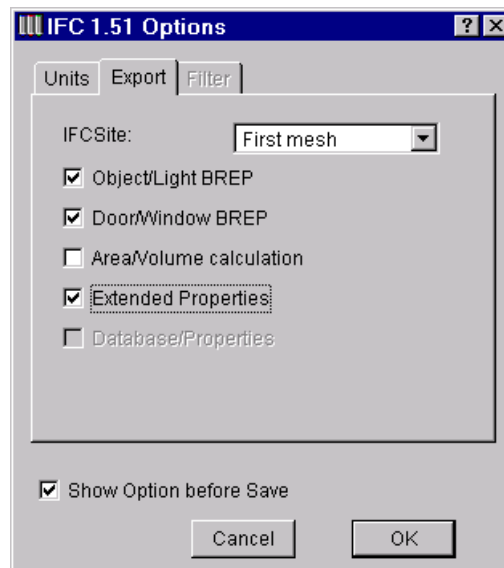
IFC 1.51 Options

?

X

Units

Export

Filter

IFCSite:

First mesh

Object/Light BREP

Door/Window BREP

Area/Volume calculation

Extended Properties

Database/Properties

Show Option before Save

Cancel

OK